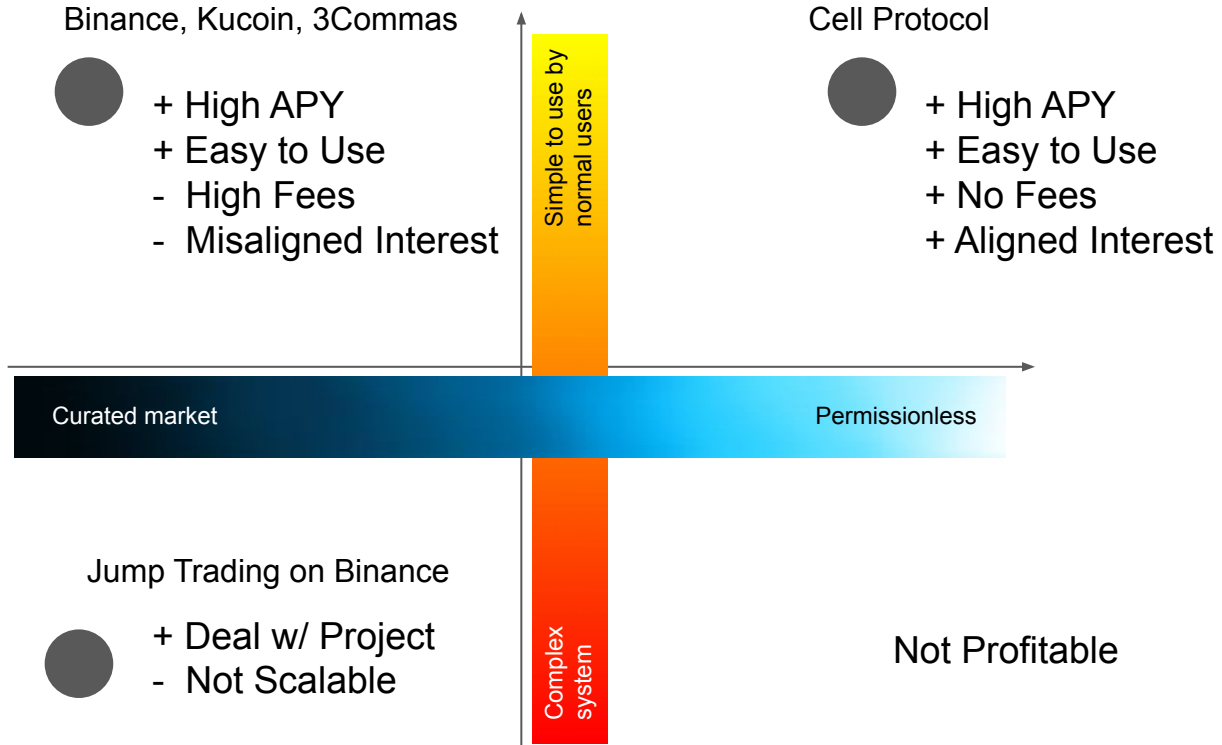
Binance, Kucoin, 3Commas

+ High APY
+ Easy to Use
- High Fees
- Misaligned Interest

Simple to use by normal users

Cell Protocol

+ High APY
+ Easy to Use
+ No Fees
+ Aligned Interest

Curated market

Permissionless

Jump Trading on Binance

+ Deal w/ Project
- Not Scalable

Complex system

Not Profitable